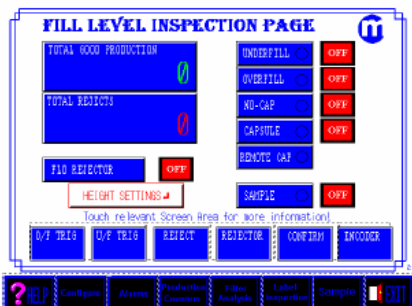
FILL LEVEL INSPECTION PAGE

TOTAL GOOD PRODUCTION
0

TOTAL REJECTS
0

UNDERFILL OFF
OVERFILL OFF
NO-CAP OFF
CAPSULE OFF
REMOTE CAP

F10 REJECTOR OFF

HEIGHT SETTINGS

SAMPLE OFF

Touch relevant Screen Area for more information!

O/F TRIG
U/F TRIG
REJECT
REJECTOR
CONFIRM
ENCODER

HELP
Configure
Alarms
Production Counters
Fault Analysis
Label Inspection
Sample
EXIT